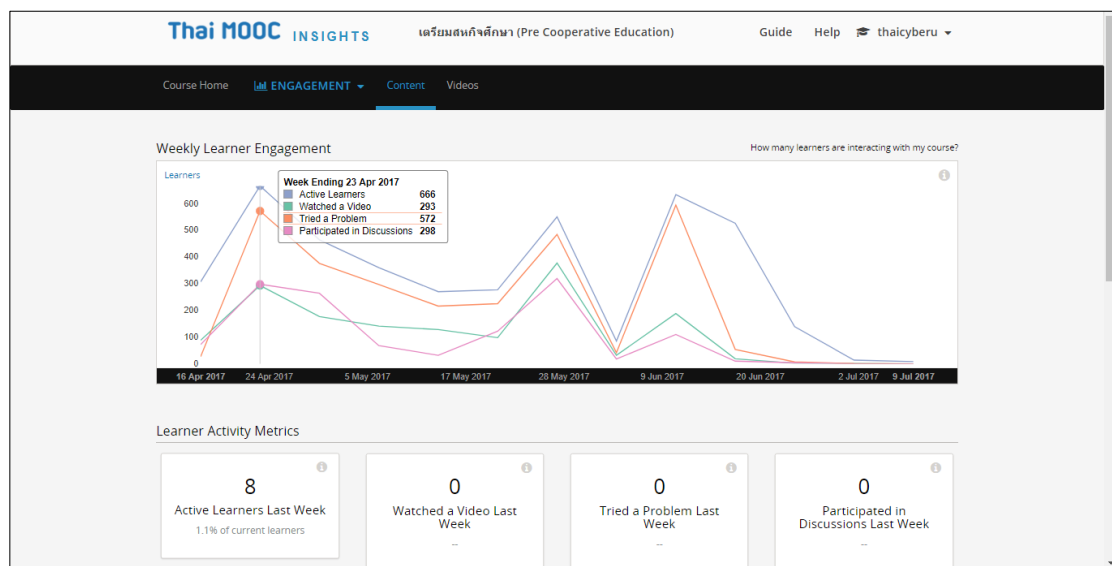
Thai MOOC INSIGHTS เตรียมสหกิจศึกษา (Pre Cooperative Education) Guide Help thaicyberu

Course Home ENGAGEMENT Content Videos

Weekly Learner Engagement

How many learners are interacting with my course?

Learners

Week Ending 23 Apr 2017

| | |
|---|---|
| Active Learners | 666 |
| Watched a Video | 293 |
| Tried a Problem | 572 |
| Participated in Discussions | 298 |

600
500
400
300
200
100
0

16 Apr 2017 24 Apr 2017 5 May 2017 17 May 2017 28 May 2017 9 Jun 2017 20 Jun 2017 2 Jul 2017 9 Jul 2017

Learner Activity Metrics

8
Active Learners Last Week
1.1% of current learners

0
Watched a Video Last Week
--

0
Tried a Problem Last Week
--

0
Participated in Discussions Last Week
--